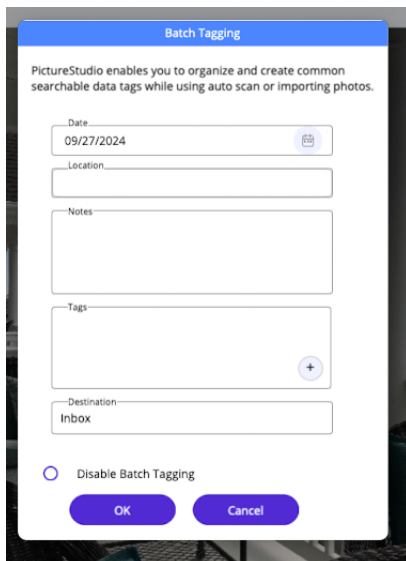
Batch Tagging

PictureStudio enables you to organize and create common searchable data tags while using auto scan or importing photos.

Date
09/27/2024

Location

Notes

Tags

+

Destination
Inbox

Disable Batch Tagging

OK

Cancel